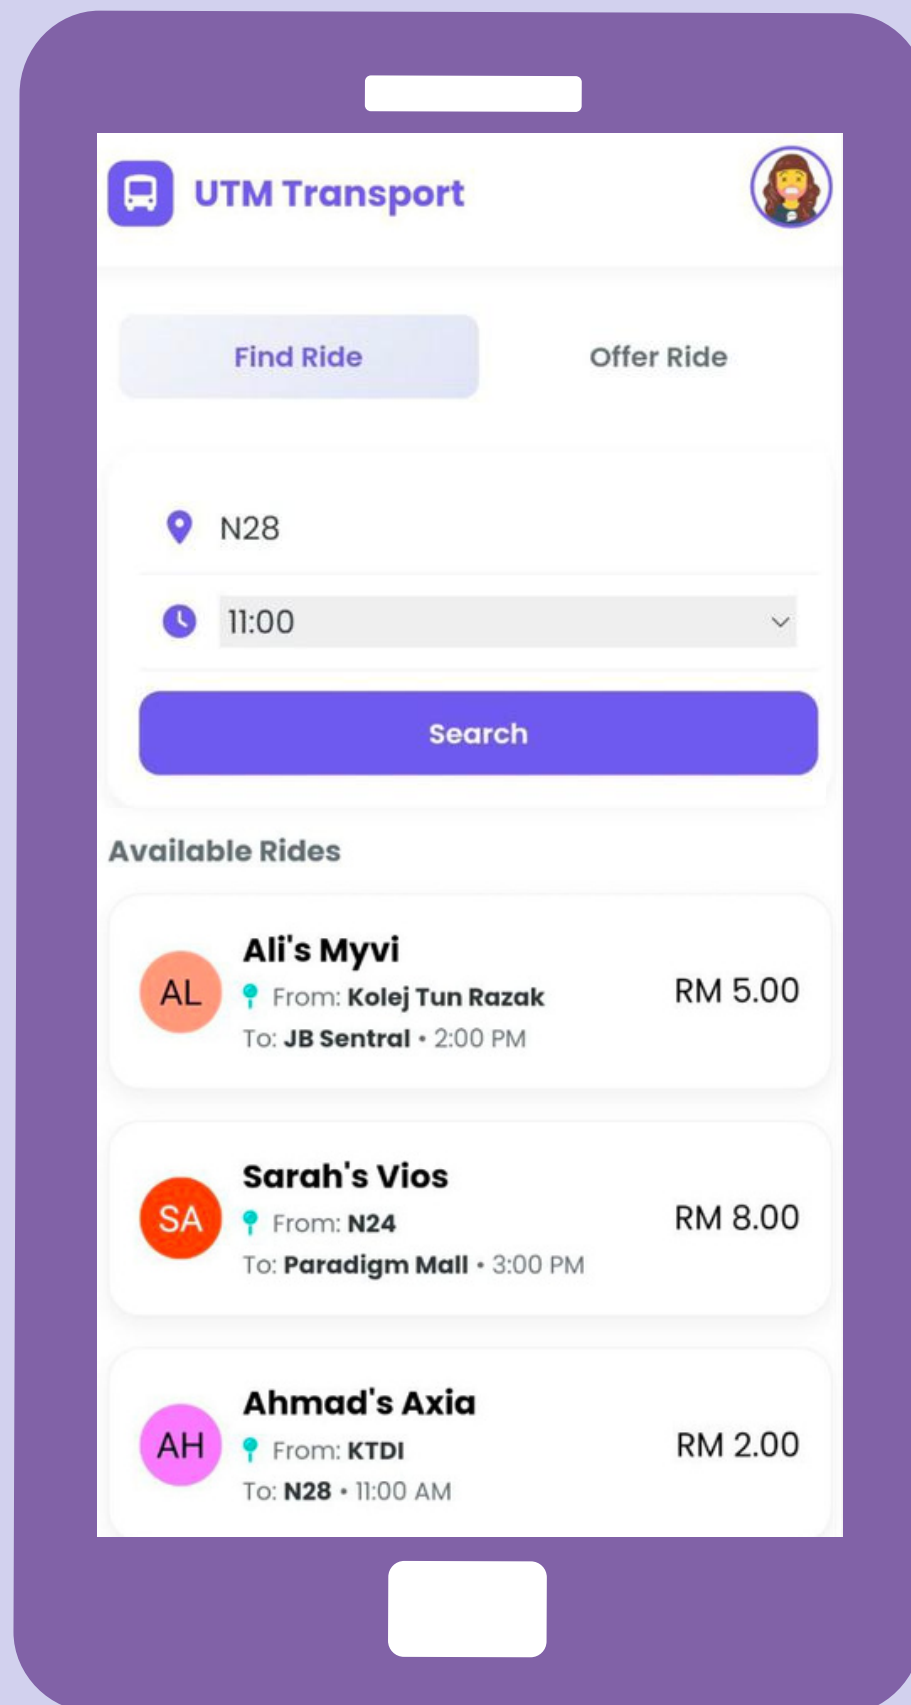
UTM Transport

Find Ride

Offer Ride

N28

11:00

Search

Available Rides

AL

Ali's Myvi

From: Kolej Tun Razak

To: JB Sentral • 2:00 PM

RM 5.00

SA

Sarah's Vios

From: N24

To: Paradigm Mall • 3:00 PM

RM 8.00

AH

Ahmad's Axia

From: KTDI

To: N28 • 11:00 AM

RM 2.00